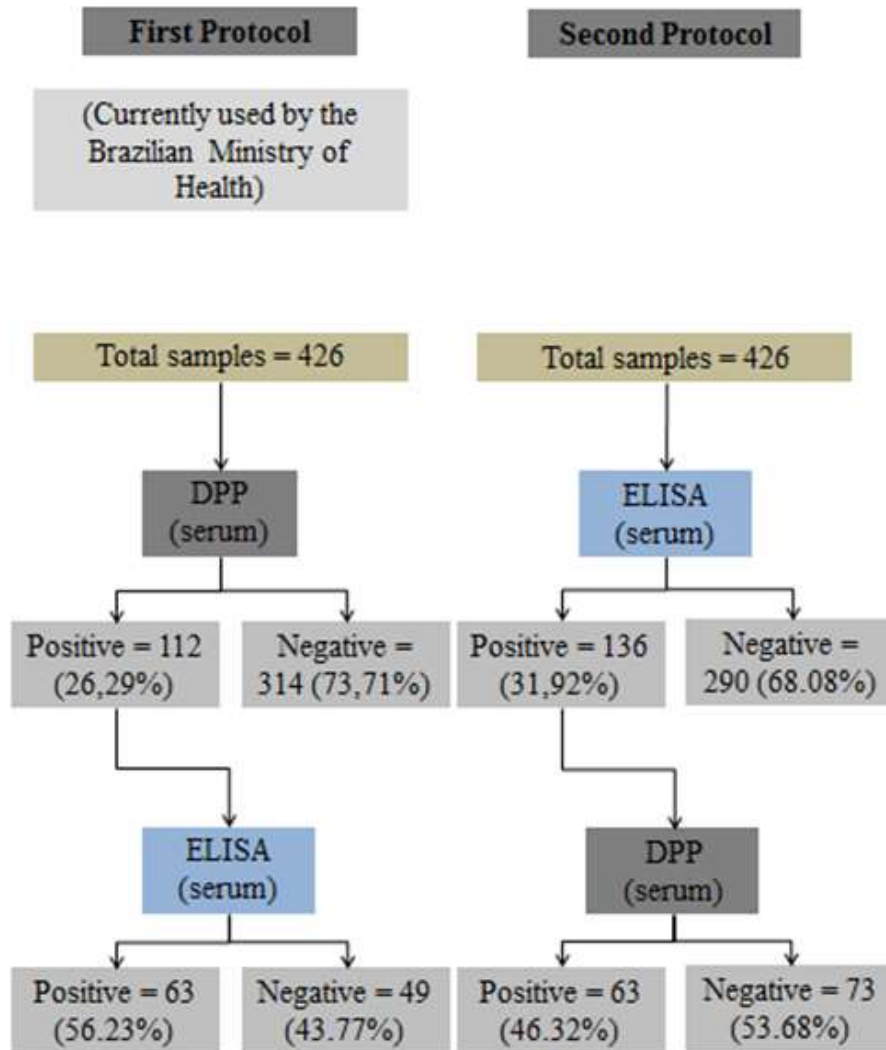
First Protocol

(Currently used by the Brazilian Ministry of Health)

Total samples = 426

DPP (serum)

Positive = 112 (26,29%)

Negative = 314 (73,71%)

ELISA (serum)

Positive = 63 (56.23%)

Negative = 49 (43.77%)

Second Protocol

Total samples = 426

ELISA (serum)

Positive = 136 (31,92%)

Negative = 290 (68.08%)

DPP (serum)

Positive = 63 (46.32%)

Negative = 73 (53.68%)